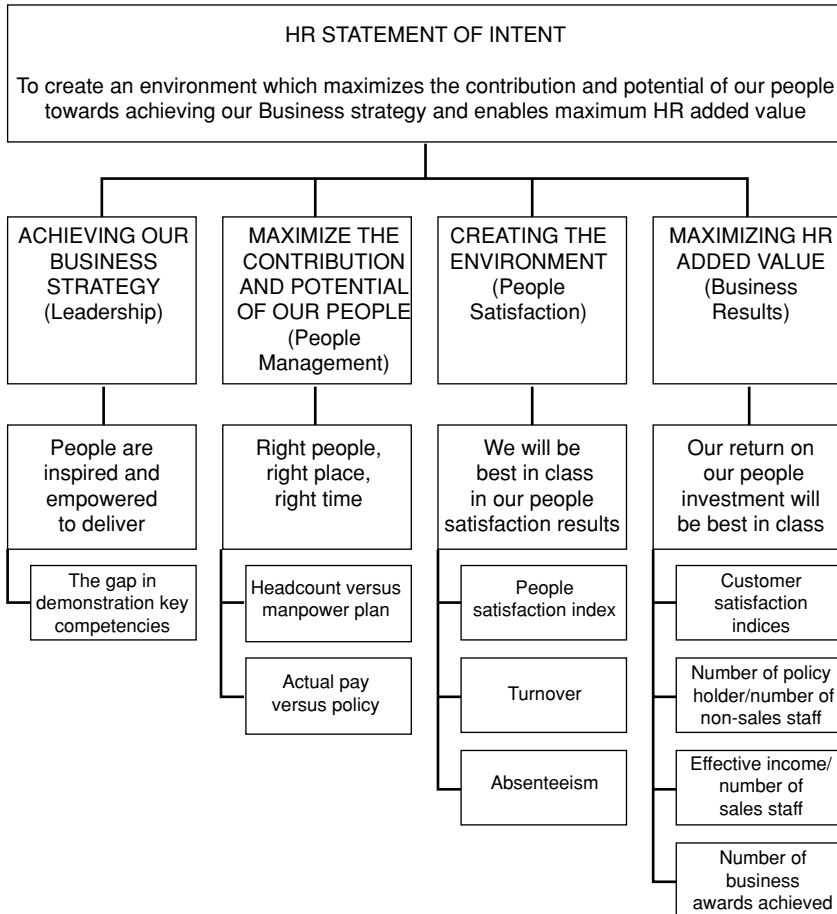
HR STATEMENT OF INTENT

To create an environment which maximizes the contribution and potential of our people towards achieving our Business strategy and enables maximum HR added value

ACHIEVING OUR BUSINESS STRATEGY (Leadership)

People are inspired and empowered to deliver

The gap in demonstration key competencies

MAXIMIZE THE CONTRIBUTION AND POTENTIAL OF OUR PEOPLE (People Management)

Right people, right place, right time

Headcount versus manpower plan

Actual pay versus policy

CREATING THE ENVIRONMENT (People Satisfaction)

We will be best in class in our people satisfaction results

People satisfaction index

Turnover

Absenteeism

MAXIMIZING HR ADDED VALUE (Business Results)

Our return on our people investment will be best in class

Customer satisfaction indices

Number of policy holder/number of non-sales staff

Effective income/ number of sales staff

Number of business awards achieved